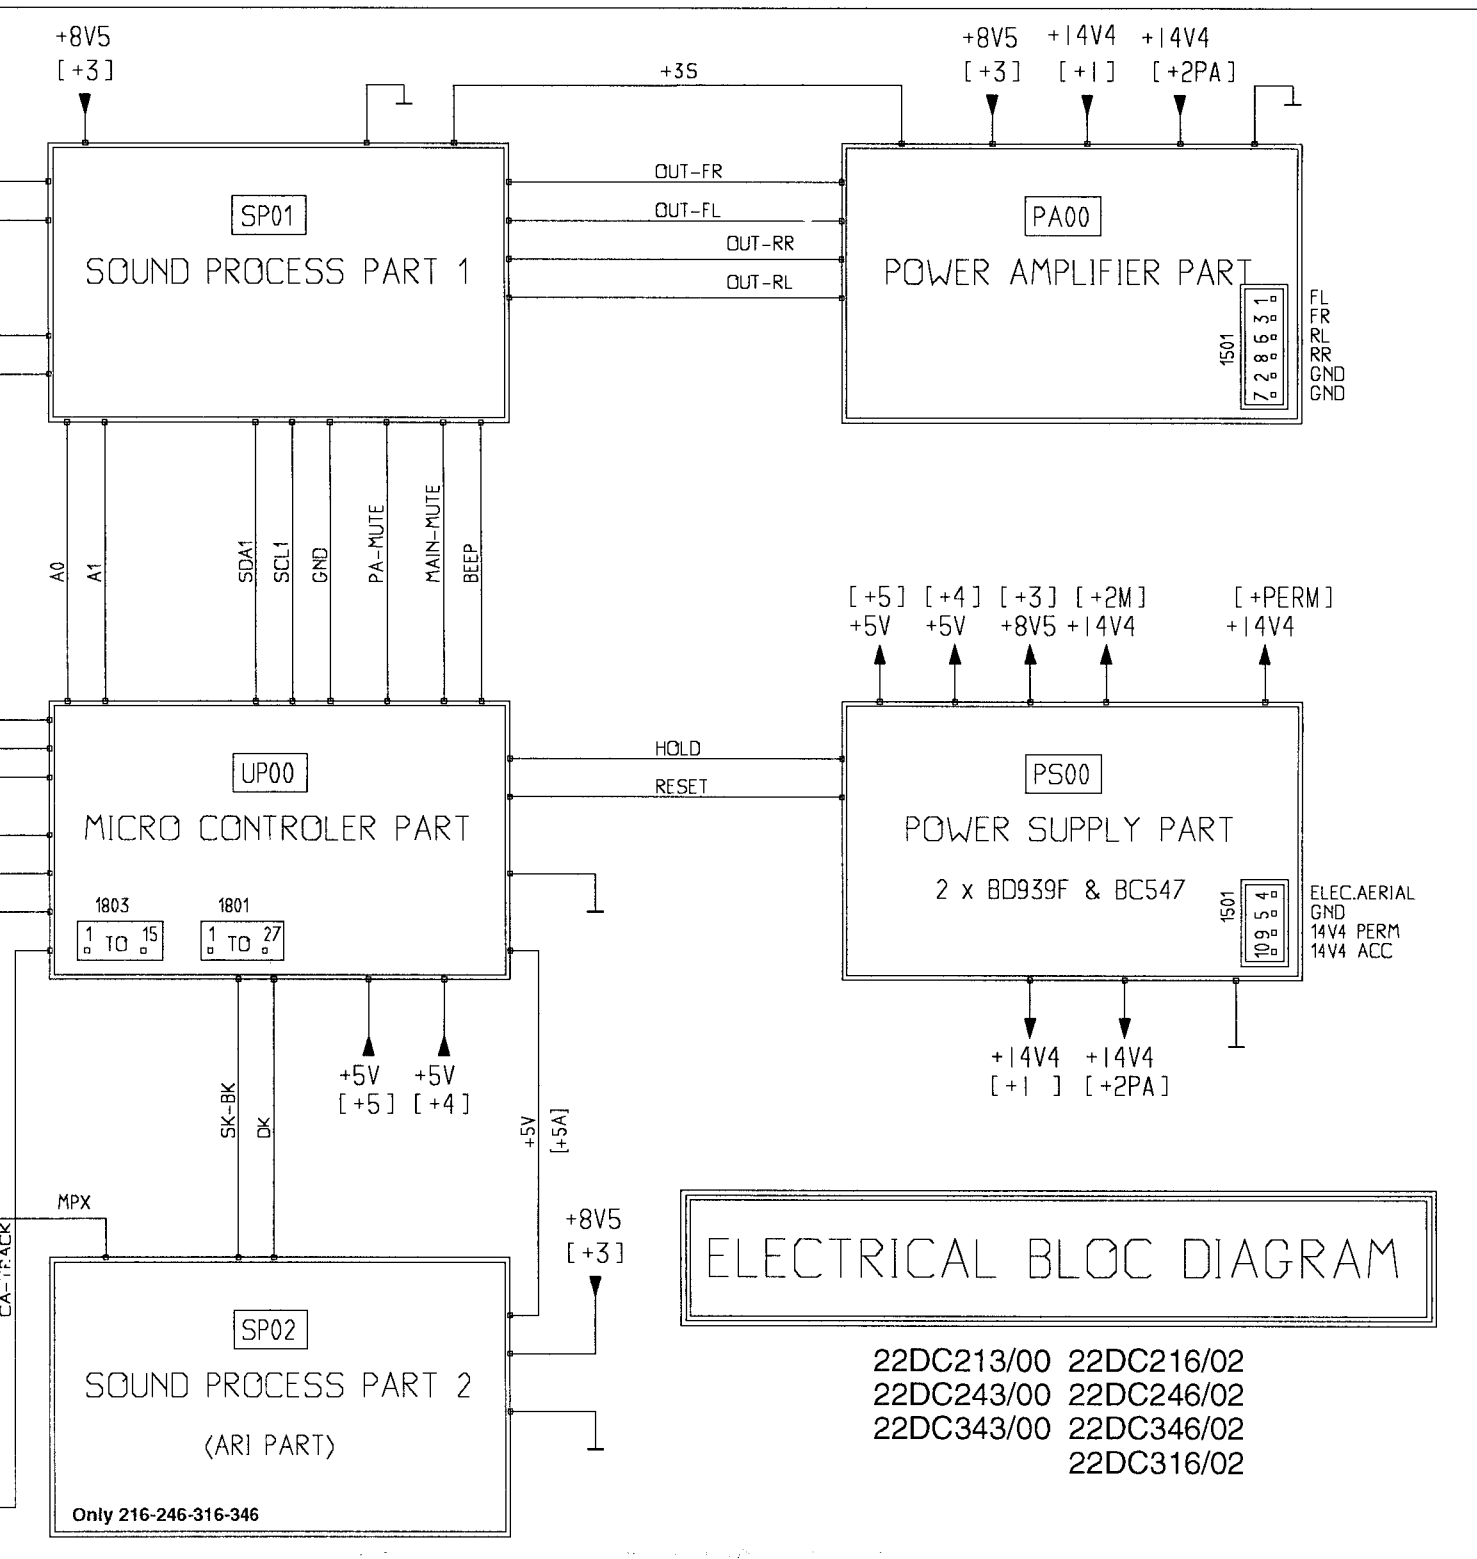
+8V5
[+3]

+3S

+8V5 +14V4 +14V4
[+3] [+1] [+2PA]

SP01
SOUND PROCESS PART 1

OUT-FR
OUT-FL
OUT-RR
OUT-RL

PA00
POWER AMPLIFIER PART

1501
7 2 8 6 3 1
FL
FR
RL
RR
GND
GND

A0 A1 SDA1 SCL1 GND PA-MUTE MAIN-MUTE BEEP

[+5] [+4] [+3] [+2M] [+PERM]
+5V +5V +8V5 +14V4 +14V4

UP00
MICRO CONTROLER PART

1803
1 TO 15
1801
1 TO 27

HOLD
RESET

PS00
POWER SUPPLY PART
2 x BD939F & BC547

1501
10 9 5 4
ELEC.AERIAL
GND
14V4 PERM
14V4 ACC

+5V +5V
[+5] [+4]

+14V4 +14V4
[+1 ] [+2PA]

SK-BK DK +5V [+5A]

MPX
CA-TRACK

+8V5
[+3]

SP02
SOUND PROCESS PART 2
(ARI PART)
Only 216-246-316-346

ELECTRICAL BLOC DIAGRAM

22DC213/00 22DC216/02
22DC243/00 22DC246/02
22DC343/00 22DC346/02
22DC316/02